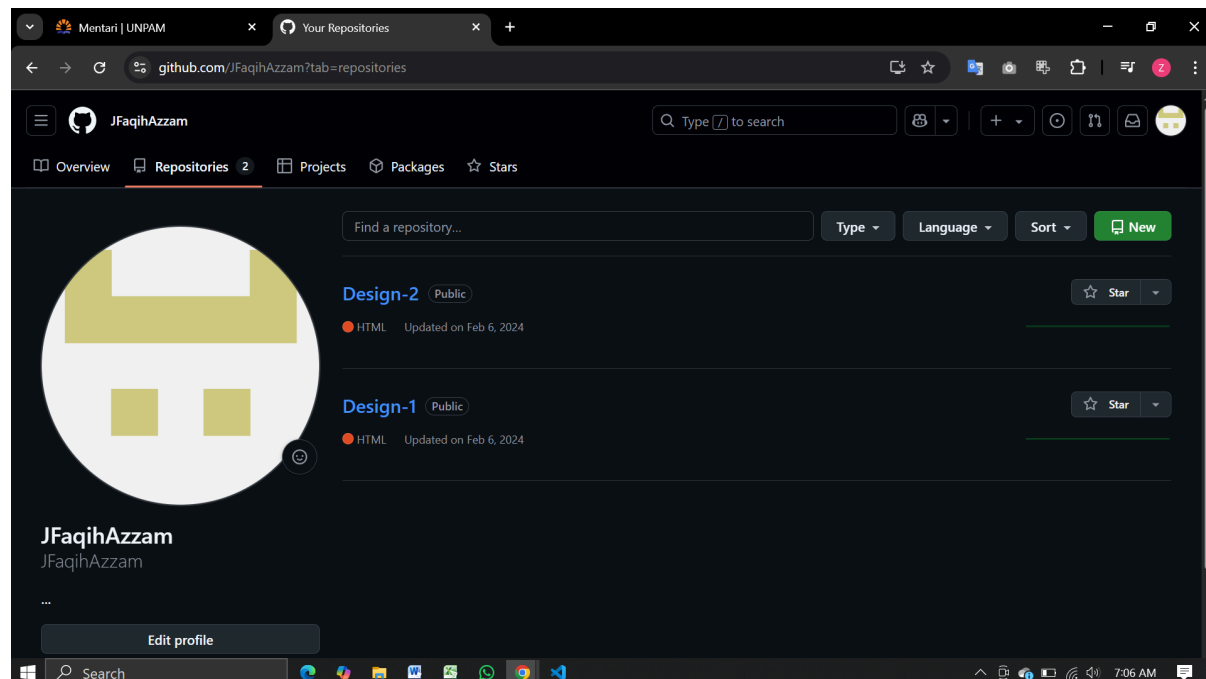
Mentari | UNPAM
Your Repositories
github.com/JFaqihAzzam?tab=repositories
JFaqihAzzam
Type / to search
Overview
Repositories 2
Projects
Packages
Stars
Find a repository...
Type
Language
Sort
New
Design-2 Public
HTML Updated on Feb 6, 2024
Star
Design-1 Public
HTML Updated on Feb 6, 2024
Star
JFaqihAzzam
JFaqihAzzam
...
Edit profile
Search
7:06 AM